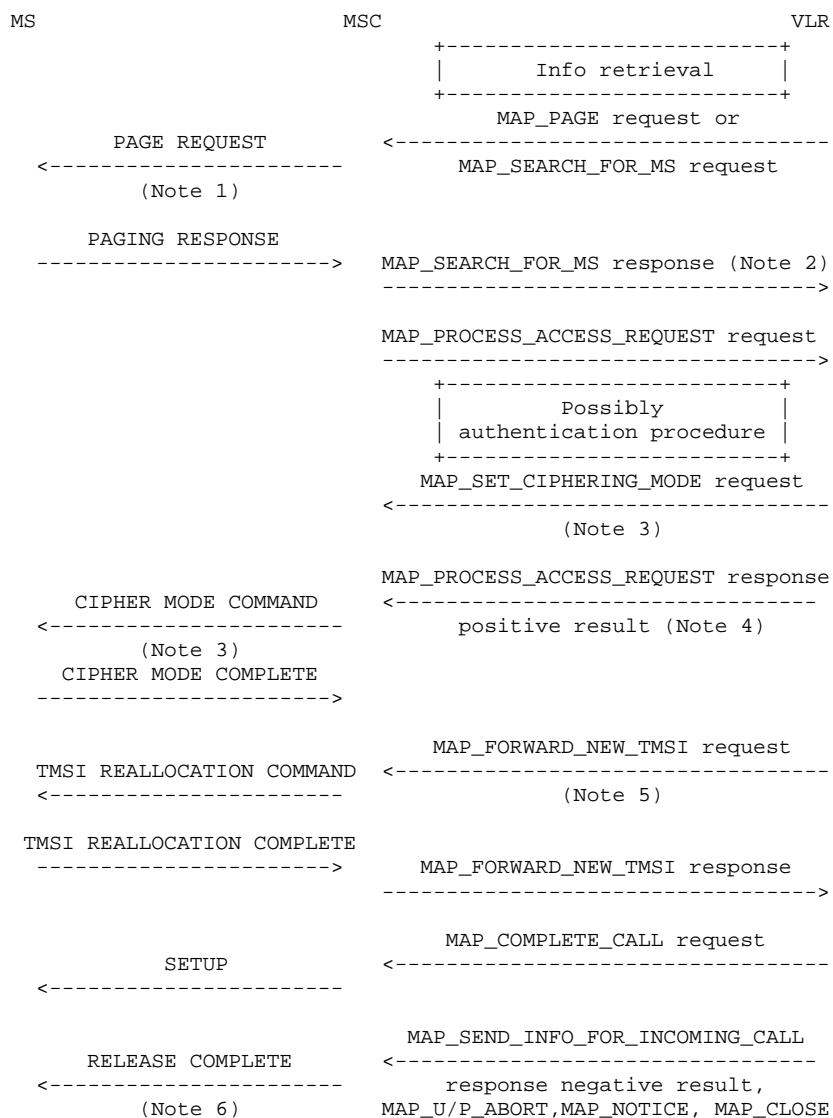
MS MSC VLR

Info retrieval

MAP_PAGE request or

PAGE REQUEST

MAP_SEARCH_FOR_MS request

(Note 1)

PAGING RESPONSE

MAP_SEARCH_FOR_MS response (Note 2)

MAP_PROCESS_ACCESS_REQUEST request

Possibly authentication procedure

MAP_SET_CIPHERING_MODE request

(Note 3)

MAP_PROCESS_ACCESS_REQUEST response

CIPHER MODE COMMAND

positive result (Note 4)

(Note 3)

CIPHER MODE COMPLETE

MAP_FORWARD_NEW_TMSI request

TMSI REALLOCATION COMMAND

(Note 5)

TMSI REALLOCATION COMPLETE

MAP_FORWARD_NEW_TMSI response

MAP_COMPLETE_CALL request

SETUP

MAP_SEND_INFO_FOR_INCOMING_CALL

RELEASE COMPLETE

response negative result,

(Note 6)

MAP_U/P_ABORT,MAP_NOTICE, MAP_CLOSE